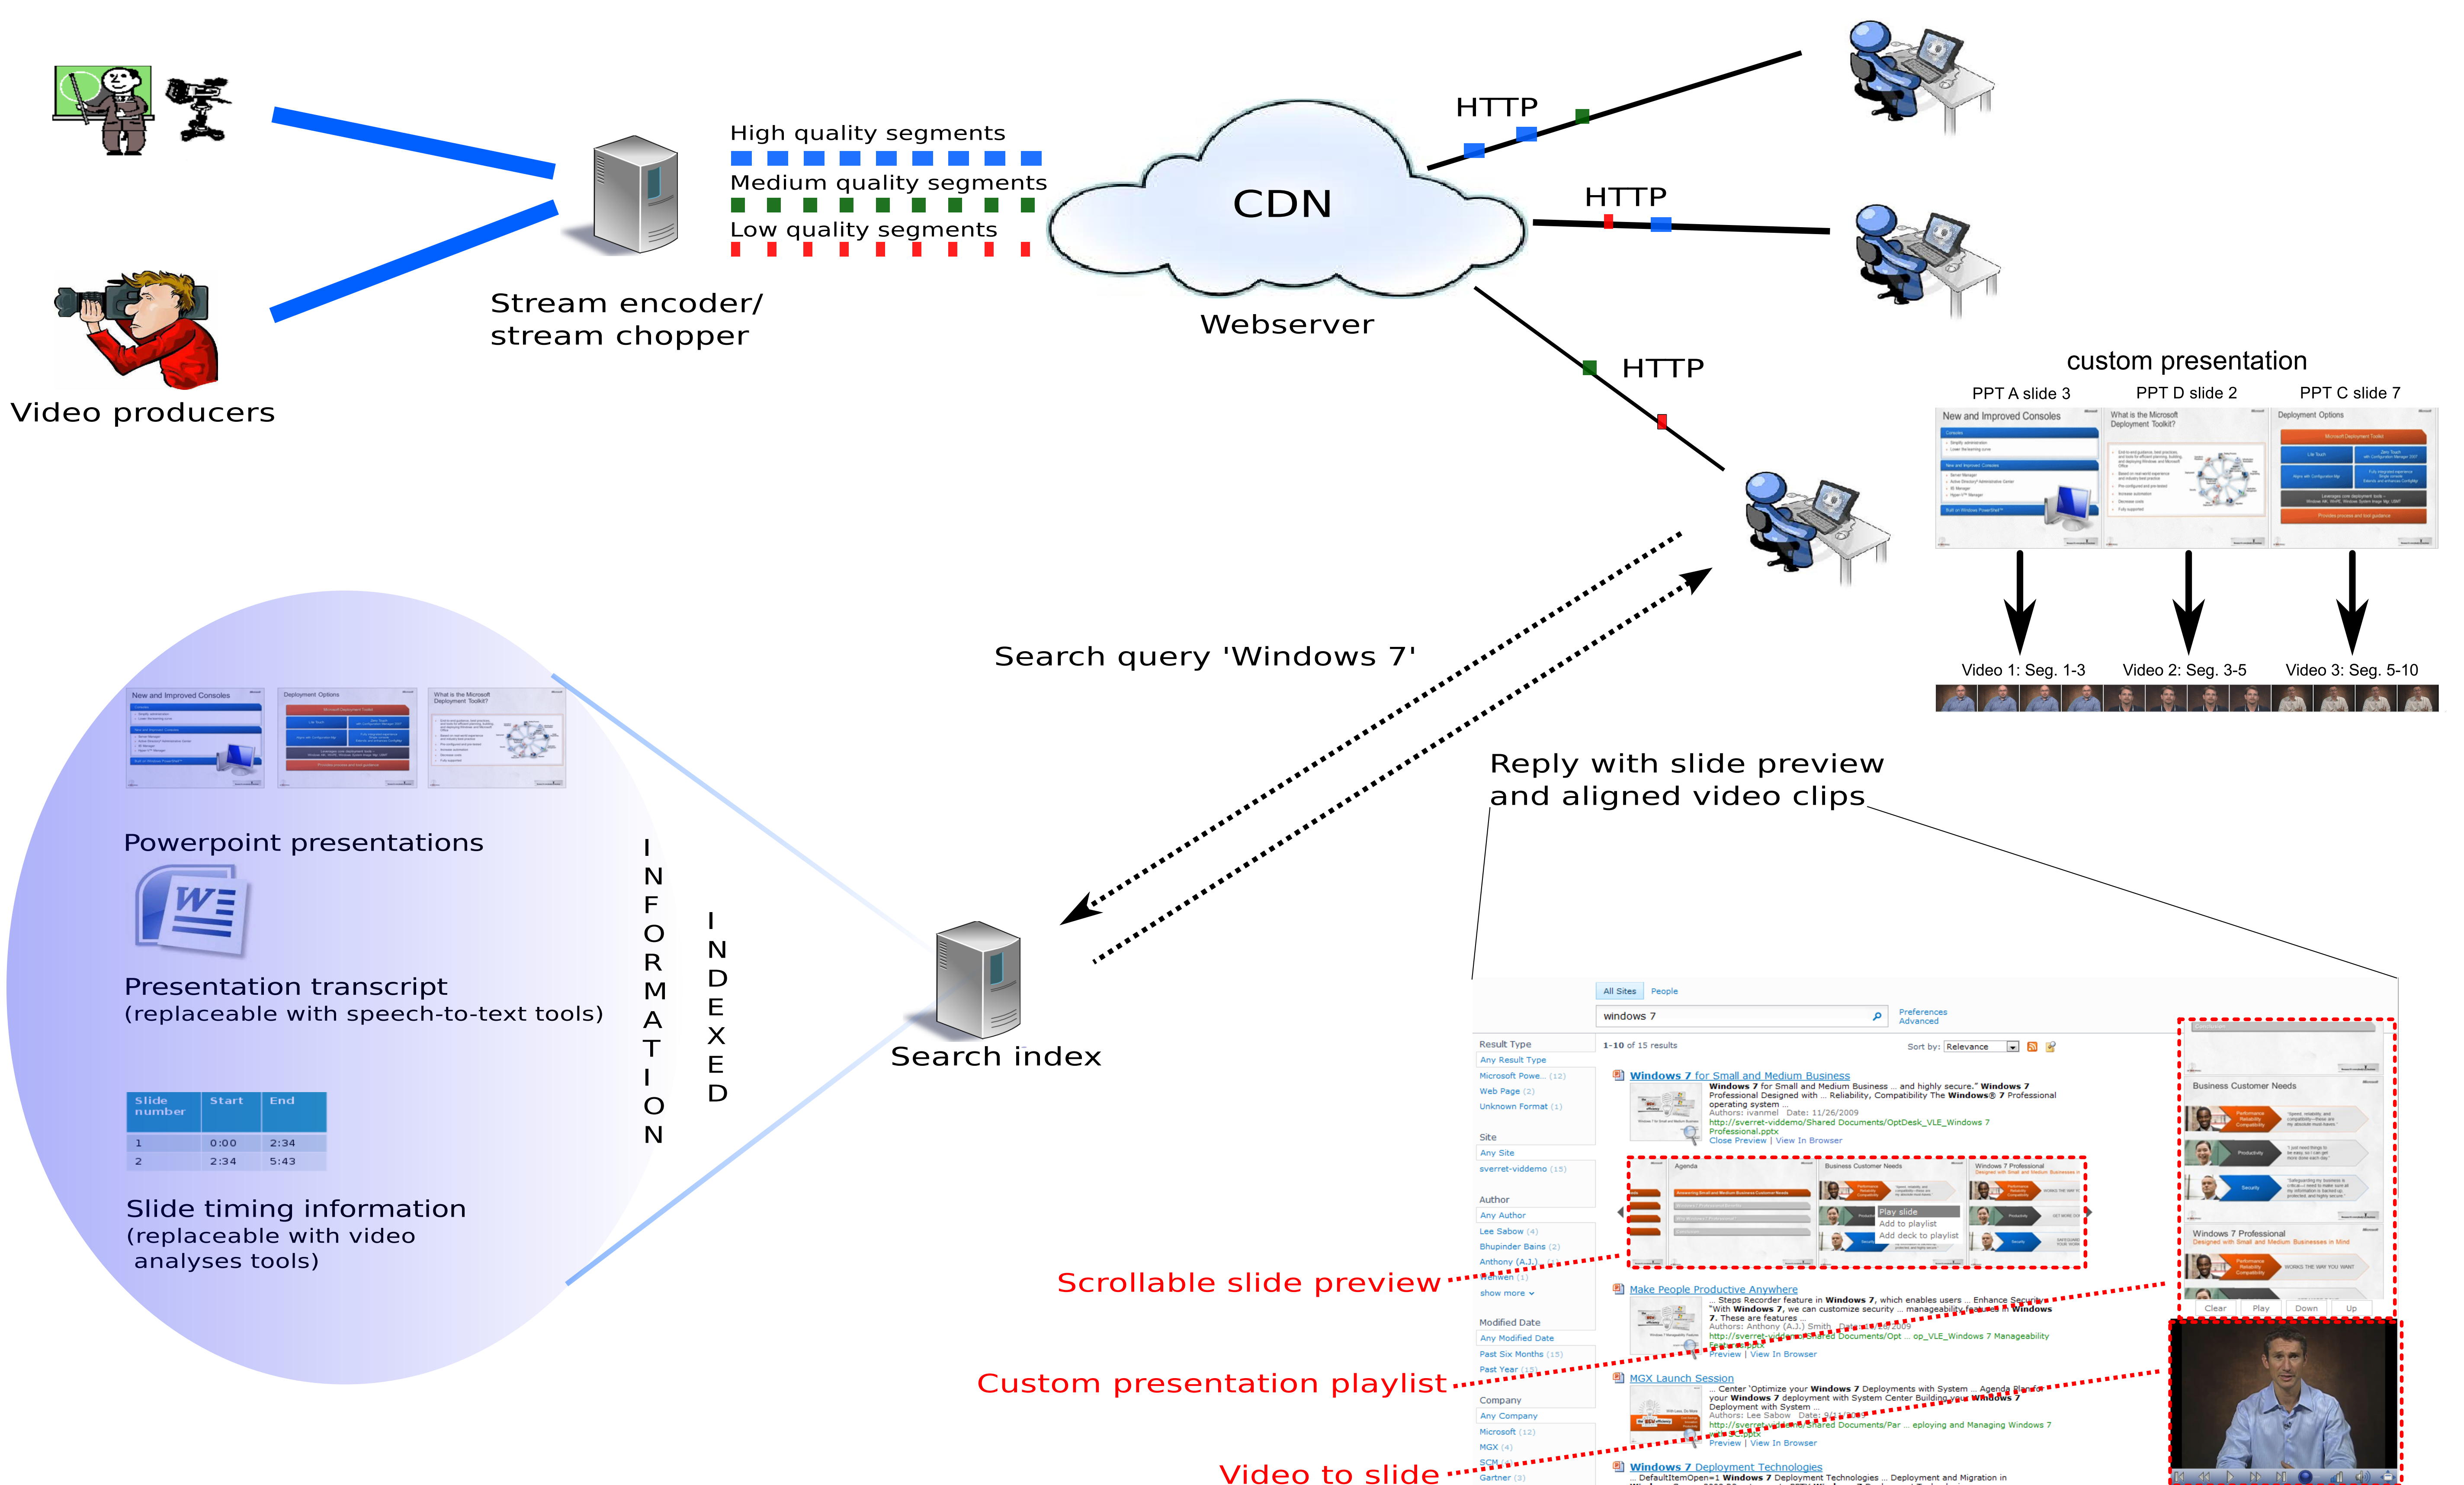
Video producers

High quality segments
Medium quality segments
Low quality segments

Stream encoder/ stream chopper

CDN
Webserver

HTTP
HTTP
HTTP

custom presentation
PPT A slide 3
PPT D slide 2
PPT C slide 7

New and Improved Consoles
What is the Microsoft Deployment Toolkit?
Deployment Options

Video 1: Seg. 1-3
Video 2: Seg. 3-5
Video 3: Seg. 5-10

Search query 'Windows 7'

Reply with slide preview and aligned video clips

Powerpoint presentations

Presentation transcript (replaceable with speech-to-text tools)

| Slide number | Start | End |
|---|---|---|
| 1 | 0:00 | 2:34 |
| 2 | 2:34 | 5:43 |

Slide timing information (replaceable with video analyses tools)

INFORMATION

INDEXED

Search index

All Sites People
windows 7
Preferences Advanced
Result Type
Any Result Type
Microsoft Powe... (12)
Web Page (2)
Unknown Format (1)
Site
Any Site
sverret-viddemo (15)
Author
Any Author
Lee Sabow (4)
Bhupinder Bains (2)
Anthony (A.J.)
show more
Modified Date
Any Modified Date
Past Six Months (15)
Past Year (15)
Company
Any Company
Microsoft (12)
MGX (4)
SCM
Gartner (3)

1-10 of 15 results
Sort by: Relevance

Windows 7 for Small and Medium Business
Windows 7 for Small and Medium Business ... and highly secure." Windows 7 Professional Designed with ... Reliability, Compatibility The Windows® 7 Professional operating system ...
Authors: ivanmel Date: 11/26/2009
http://sverret-viddemo/Shared Documents/OptDesk_VLE_Windows 7 Professional.pptx
Close Preview | View In Browser

Agenda
Business Customer Needs
Windows 7 Professional
Play slide
Add to playlist
Add deck to playlist

Make People Productive Anywhere
... Steps Recorder feature in Windows 7, which enables users ... Enhance Security "With Windows 7, we can customize security ... manageability features in Windows 7. These are features
Authors: Anthony (A.J.) Smith
http://sverret-viddemo/Shared Documents/Opt ... op_VLE_Windows 7 Manageability
Preview | View In Browser

MGX Launch Session
... Center 'Optimize your Windows 7 Deployments with System ... Agenda Plan for your Windows 7 deployment with System Center Building your Windows 7 Deployment with System ...
Authors: Lee Sabow
http://sverret-viddemo/Shared Documents/Par ... eploying and Managing Windows 7
Preview | View In Browser

Windows 7 Deployment Technologies
... DefaultItemOpen=1 Windows 7 Deployment Technologies ... Deployment and Migration in

Business Customer Needs
Windows 7 Professional
Designed with Small and Medium Businesses in Mind
Clear Play Down Up

Scrollable slide preview
Custom presentation playlist
Video to slide